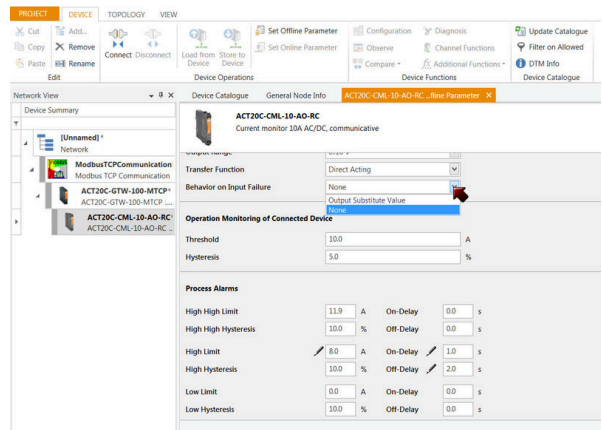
PROJECT DEVICE TOPOLOGY VIEW

Cut Copy Paste Add... Remove Rename Edit

Connect Disconnect

Load from Device Store to Device

Set Offline Parameter Set Online Parameter

Device Operations

Configuration Observe Compare Diagnosis Channel Functions Additional Functions

Device Functions

Update Catalogue Filter on Allowed DTM Info

Device Catalogue

Network View

Device Summary

[Unnamed]* Network

ModbusTCPCommunication Modbus TCP Communication

ACT20C-GTW-100-MTCP* ACT20C-GTW-100-MTCP ...

ACT20C-CML-10-AO-RC* ACT20C-CML-10-AO-RC ...

Device Catalogue General Node Info ACT20C-CML-10-AO-RC ...fline Parameter ×

ACT20C-CML-10-AO-RC
Current monitor 10A AC/DC, communicative

Transfer Function | Direct Acting
Behavior on Input Failure | None
Output Substitute Value
None

Operation Monitoring of Connected Device

Threshold | 10.0 | A
Hysteresis | 5.0 | %

Process Alarms

High High Limit | 11.9 | A | On-Delay | 0.0 | s
High High Hysteresis | 10.0 | % | Off-Delay | 0.0 | s
High Limit | 8.0 | A | On-Delay | 1.0 | s
High Hysteresis | 10.0 | % | Off-Delay | 2.0 | s
Low Limit | 0.0 | A | On-Delay | 0.0 | s
Low Hysteresis | 10.0 | % | Off-Delay | 0.0 | s